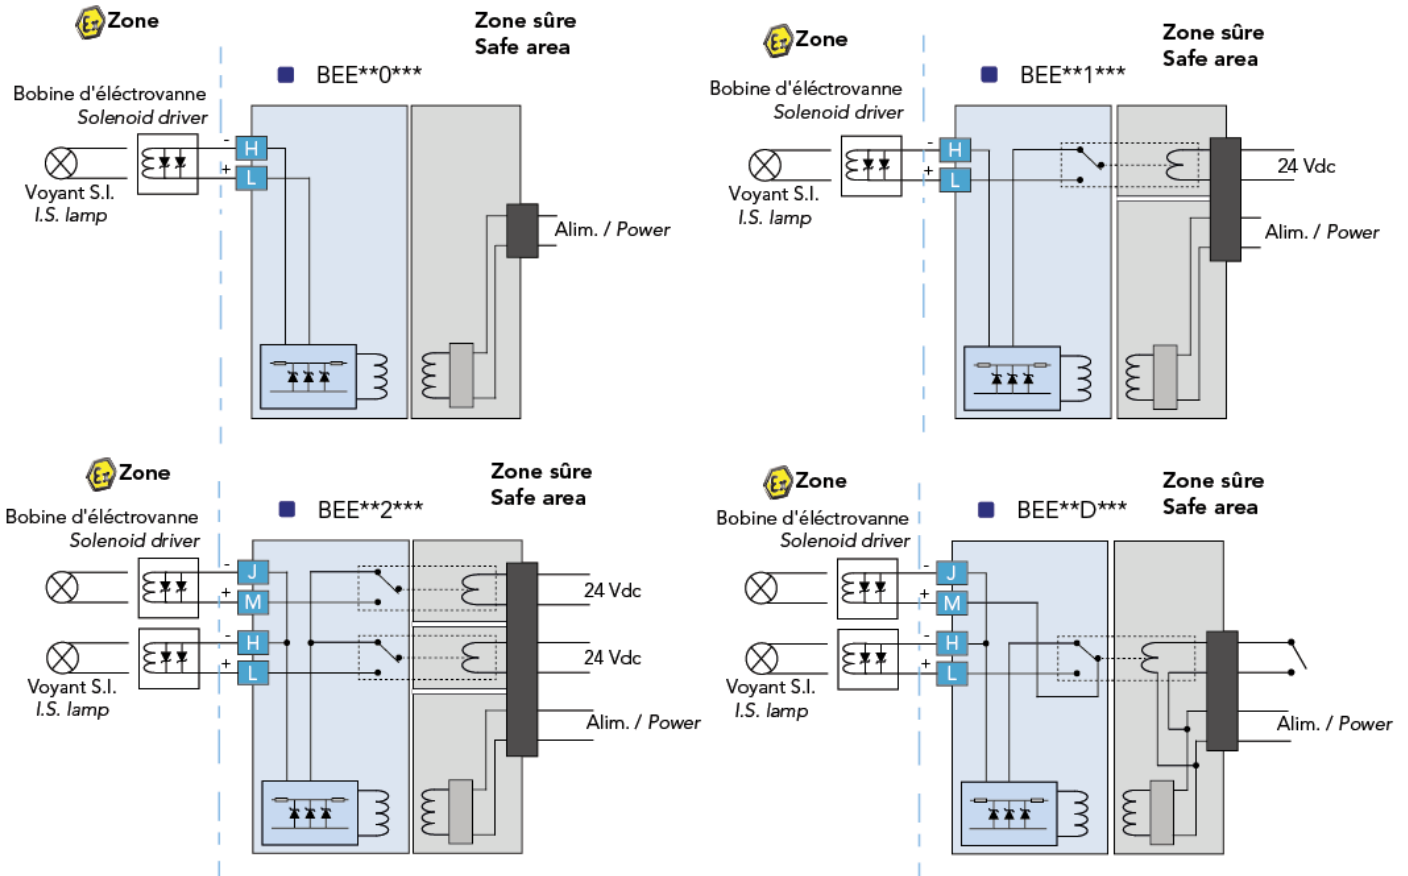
Zone
Zone sûre
Safe area
BEE**0***
Bobine d'éléctrovanne
Solenoid driver
-
H
+
L
Voyant S.I.
I.S. lamp
Alim. / Power

Zone
Zone sûre
Safe area
BEE**1***
Bobine d'éléctrovanne
Solenoid driver
-
H
+
L
Voyant S.I.
I.S. lamp
24 Vdc
Alim. / Power

Zone
Zone sûre
Safe area
BEE**2***
Bobine d'éléctrovanne
Solenoid driver
-
J
+
M
-
H
+
L
Voyant S.I.
I.S. lamp
24 Vdc
24 Vdc
Alim. / Power

Zone
Zone sûre
Safe area
BEE**D***
Bobine d'éléctrovanne
Solenoid driver
-
J
+
M
-
H
+
L
Voyant S.I.
I.S. lamp
Alim. / Power